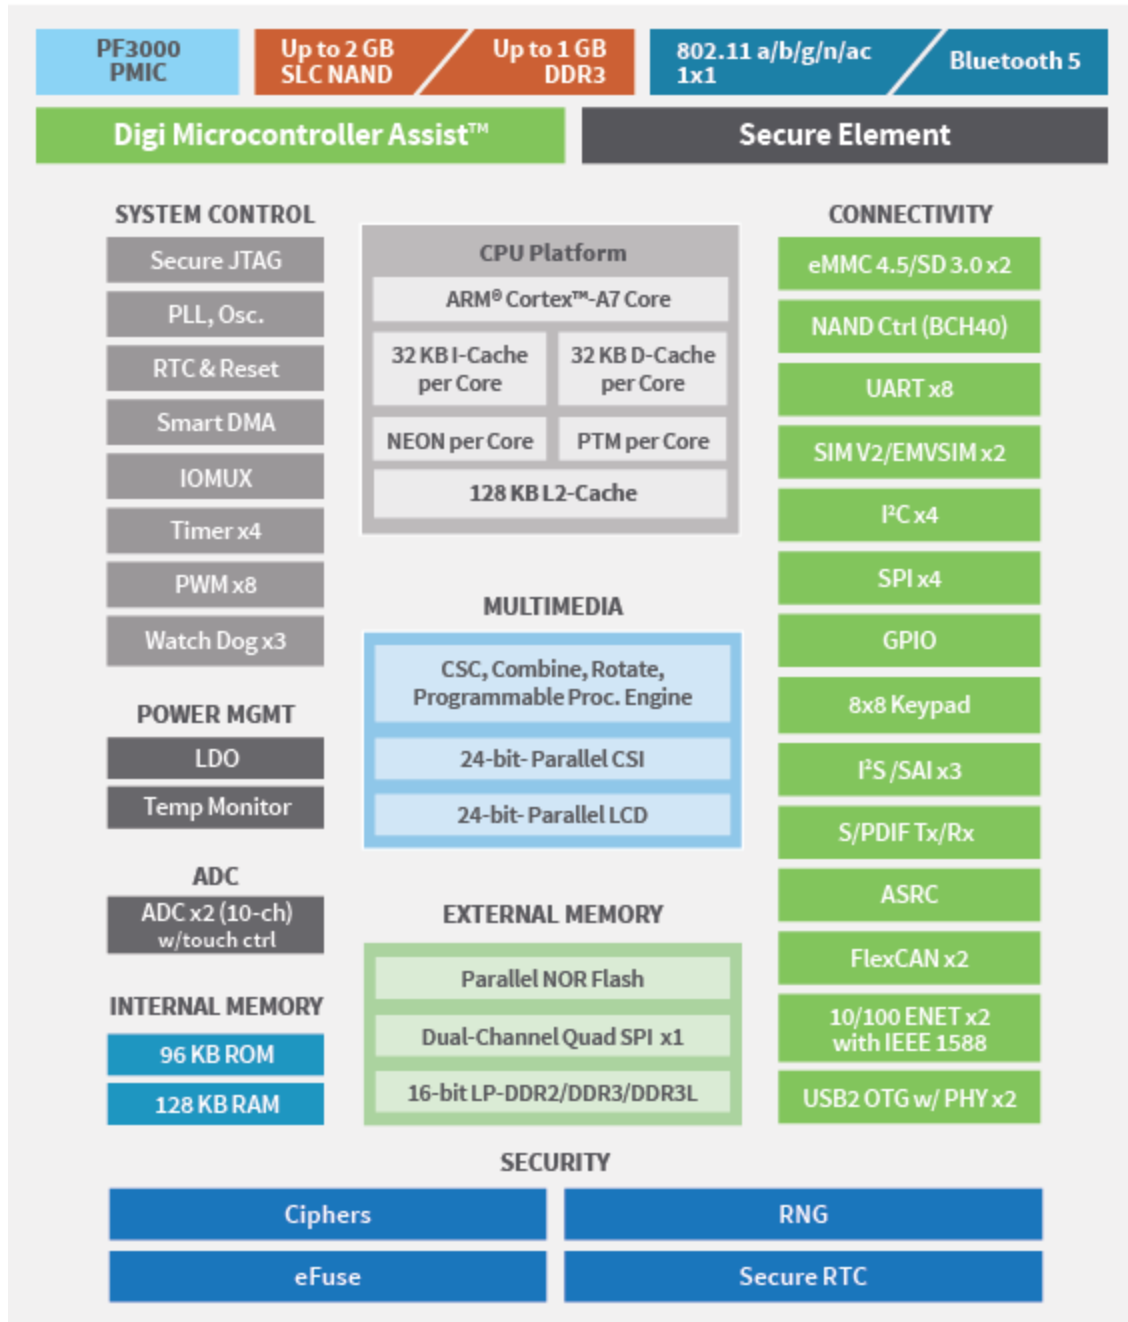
PF3000 PMIC

Up to 2 GB SLC NAND

Up to 1 GB DDR3

802.11 a/b/g/n/ac 1x1

Bluetooth 5

Digi Microcontroller Assist™

Secure Element

SYSTEM CONTROL

Secure JTAG

PLL, Osc.

RTC & Reset

Smart DMA

IOMUX

Timer x4

PWM x8

Watch Dog x3

POWER MGMT

LDO

Temp Monitor

ADC

ADC x2 (10-ch) w/touch ctrl

INTERNAL MEMORY

96 KB ROM

128 KB RAM

CPU Platform

ARM® Cortex™-A7 Core

32 KB I-Cache per Core

32 KB D-Cache per Core

NEON per Core

PTM per Core

128 KB L2-Cache

MULTIMEDIA

CSC, Combine, Rotate, Programmable Proc. Engine

24-bit- Parallel CSI

24-bit- Parallel LCD

EXTERNAL MEMORY

Parallel NOR Flash

Dual-Channel Quad SPI x1

16-bit LP-DDR2/DDR3/DDR3L

CONNECTIVITY

eMMC 4.5/SD 3.0 x2

NAND Ctrl (BCH40)

UART x8

SIM V2/EMVSIM x2

I²C x4

SPI x4

GPIO

8x8 Keypad

I²S /SAI x3

S/PDIF Tx/Rx

ASRC

FlexCAN x2

10/100 ENET x2 with IEEE 1588

USB2 OTG w/ PHY x2

SECURITY

Ciphers

RNG

eFuse

Secure RTC